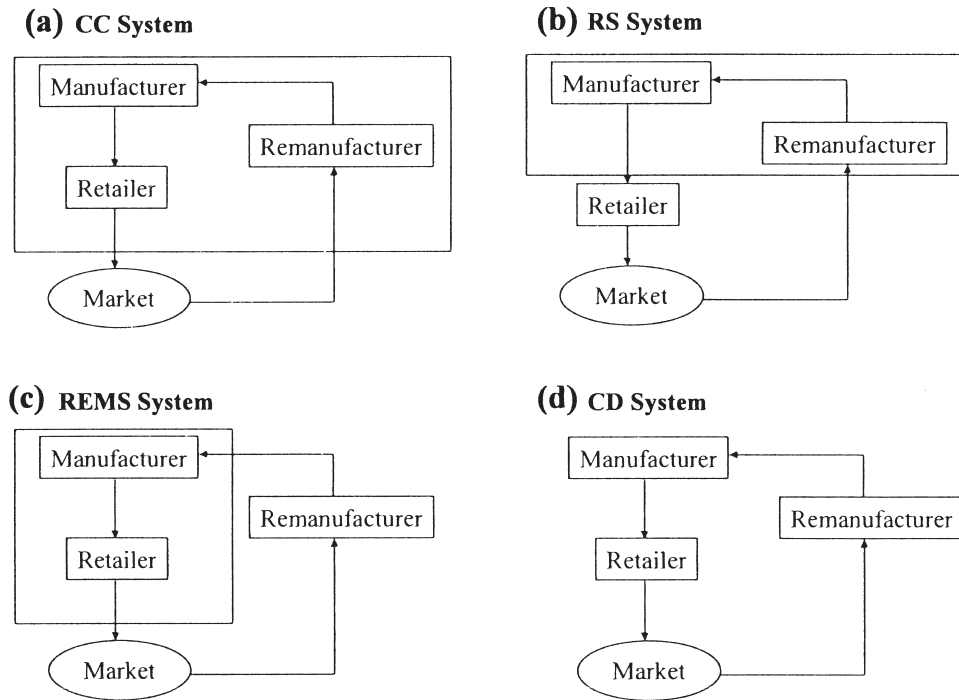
(a) CC System

Manufacturer

Remanufacturer

Retailer

Market

(b) RS System

Manufacturer

Remanufacturer

Retailer

Market

(c) REMS System

Manufacturer

Remanufacturer

Retailer

Market

(d) CD System

Manufacturer

Remanufacturer

Retailer

Market